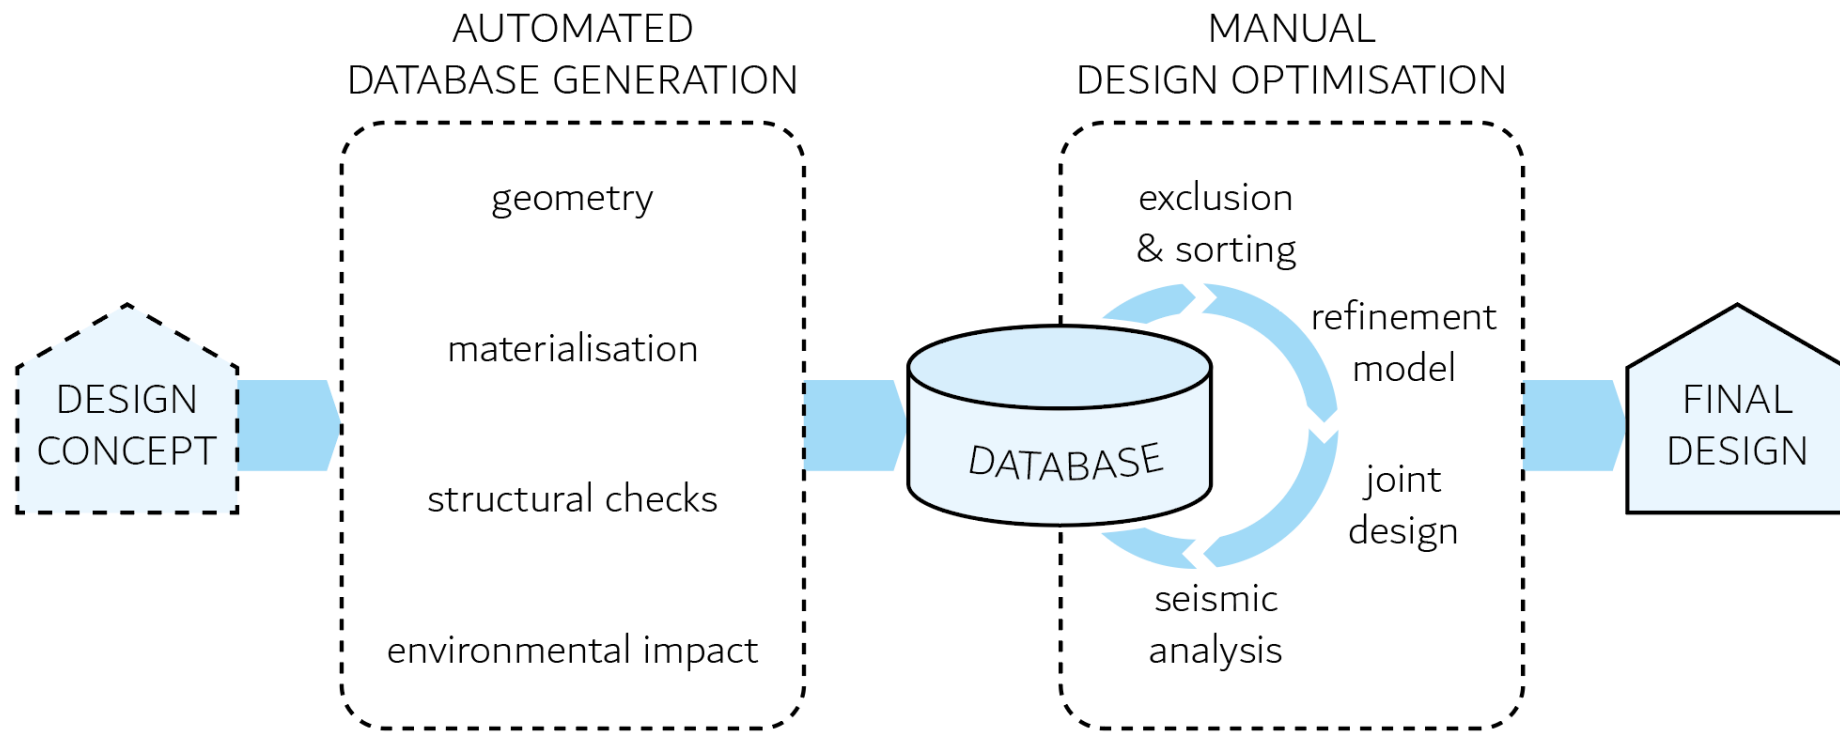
AUTOMATED
DATABASE GENERATION

MANUAL
DESIGN OPTIMISATION

DESIGN CONCEPT

geometry

materialisation

structural checks

environmental impact

DATABASE

exclusion & sorting

refinement model

joint design

seismic analysis

FINAL DESIGN